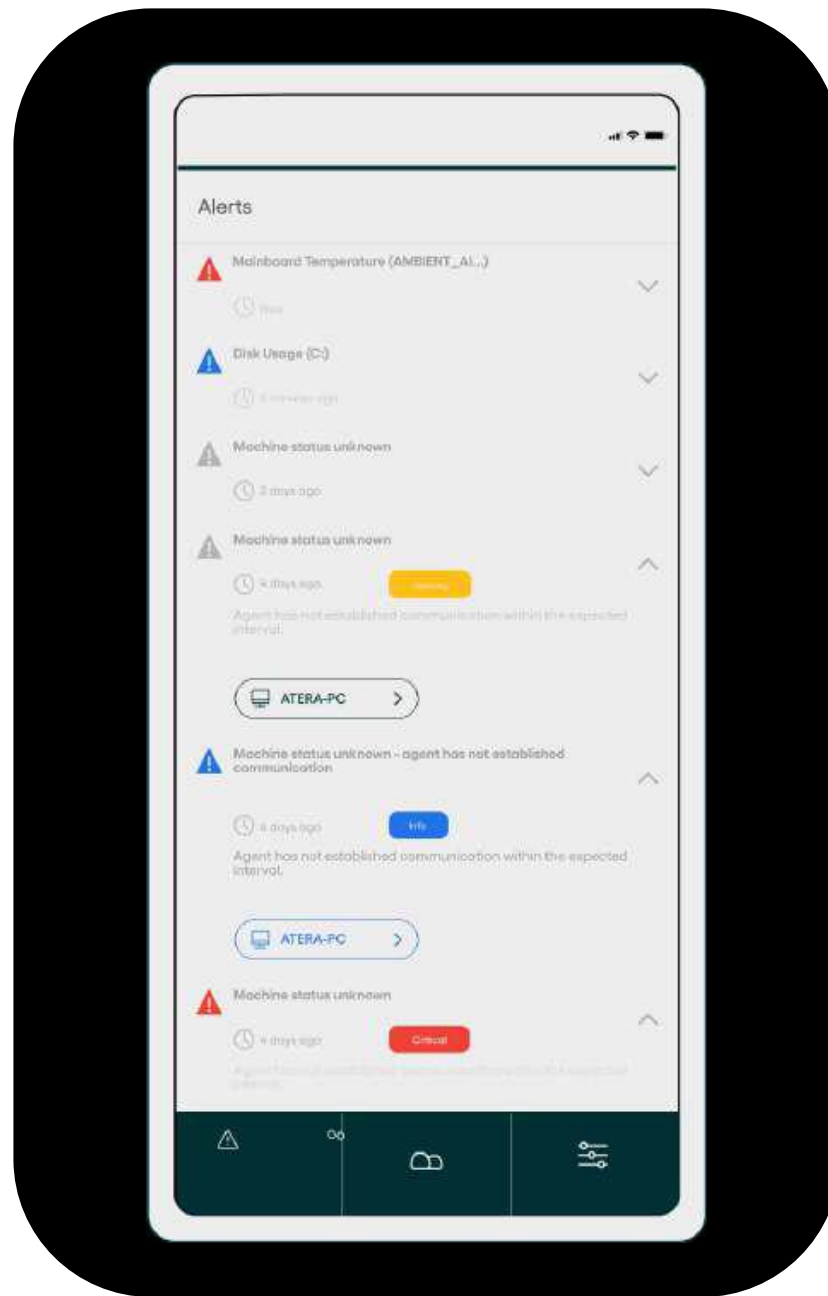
Alerts

Mainboard Temperature (AMBIENT_AI...)

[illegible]

Disk Usage (C:)

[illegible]

Machine status unknown

3 days ago

Machine status unknown

4 days ago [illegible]

Agent has not established communication within the expected interval.

ATERA-PC >

Machine status unknown - agent has not established communication

4 days ago Info

Agent has not established communication within the expected interval.

ATERA-PC >

Machine status unknown

4 days ago Critical

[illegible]